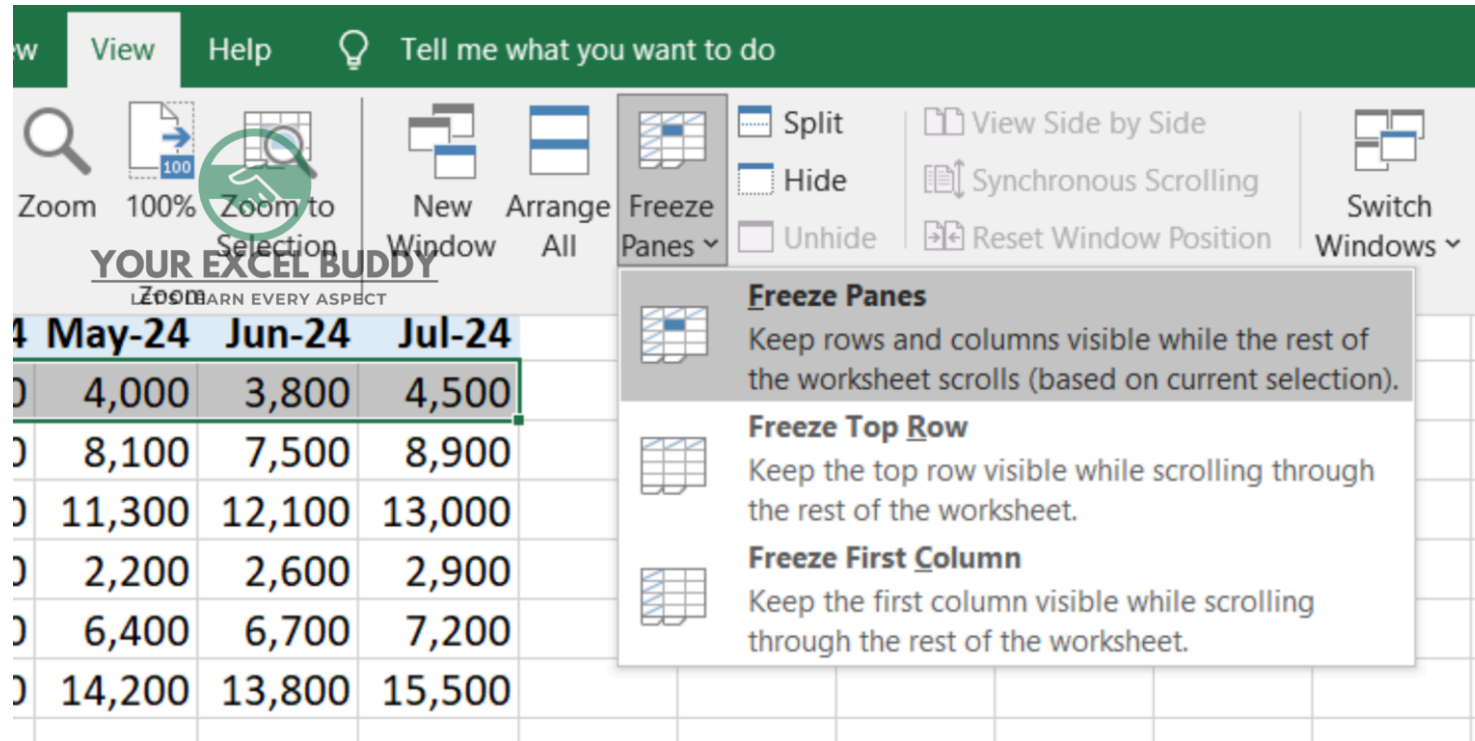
w View Help Tell me what you want to do

Zoom 100% Zoom to Selection
Zoom
New Window Arrange All Freeze Panes Split Hide Unhide View Side by Side Synchronous Scrolling Reset Window Position Switch Windows

YOUR EXCEL BUDDY
LETS LEARN EVERY ASPECT

| 4 | May-24 | Jun-24 | Jul-24 |
|---|---|---|---|
| 0 | 4,000 | 3,800 | 4,500 |
| 0 | 8,100 | 7,500 | 8,900 |
| 0 | 11,300 | 12,100 | 13,000 |
| 0 | 2,200 | 2,600 | 2,900 |
| 0 | 6,400 | 6,700 | 7,200 |
| 0 | 14,200 | 13,800 | 15,500 |

Freeze Panes
Keep rows and columns visible while the rest of the worksheet scrolls (based on current selection).

Freeze Top Row
Keep the top row visible while scrolling through the rest of the worksheet.

Freeze First Column
Keep the first column visible while scrolling through the rest of the worksheet.